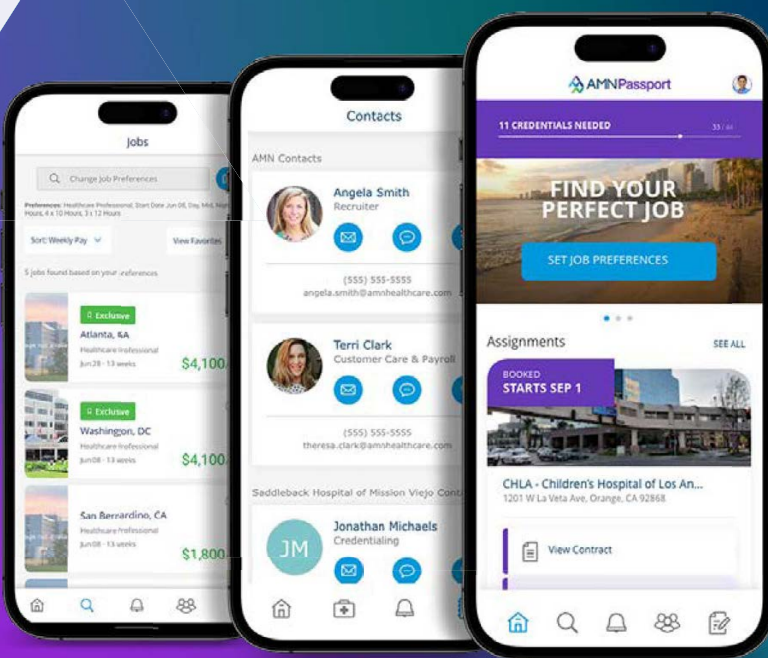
Jobs

Change Job Preferences

Preferences: Healthcare Professional, Start Date Jun 08, Day, Mid, Night Hours, 4 x 10 Hours, 3 x 12 Hours

Sort: Weekly Pay

View Favorites

5 jobs found based on your preferences

Exclusive
Atlanta, GA
Healthcare Professional
Jun 28 · 13 weeks
$4,100

Exclusive
Washington, DC
Healthcare Professional
Jun 08 · 13 weeks
$4,100

San Bernardino, CA
Healthcare Professional
Jun 08 · 13 weeks
$1,800

Contacts

AMN Contacts

Angela Smith
Recruiter
(555) 555-5555
angela.smith@amnhealthcare.com

Terri Clark
Customer Care & Payroll
(555) 555-5555
theresa.clark@amnhealthcare.com

Saddleback Hospital of Mission Viejo Cont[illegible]

JM
Jonathan Michaels
Credentialing

AMNPassport

11 CREDENTIALS NEEDED
33 / 44

FIND YOUR PERFECT JOB

SET JOB PREFERENCES

Assignments
SEE ALL

BOOKED
STARTS SEP 1

CHLA - Children's Hospital of Los An...
1201 W La Veta Ave, Orange, CA 92868

View Contract